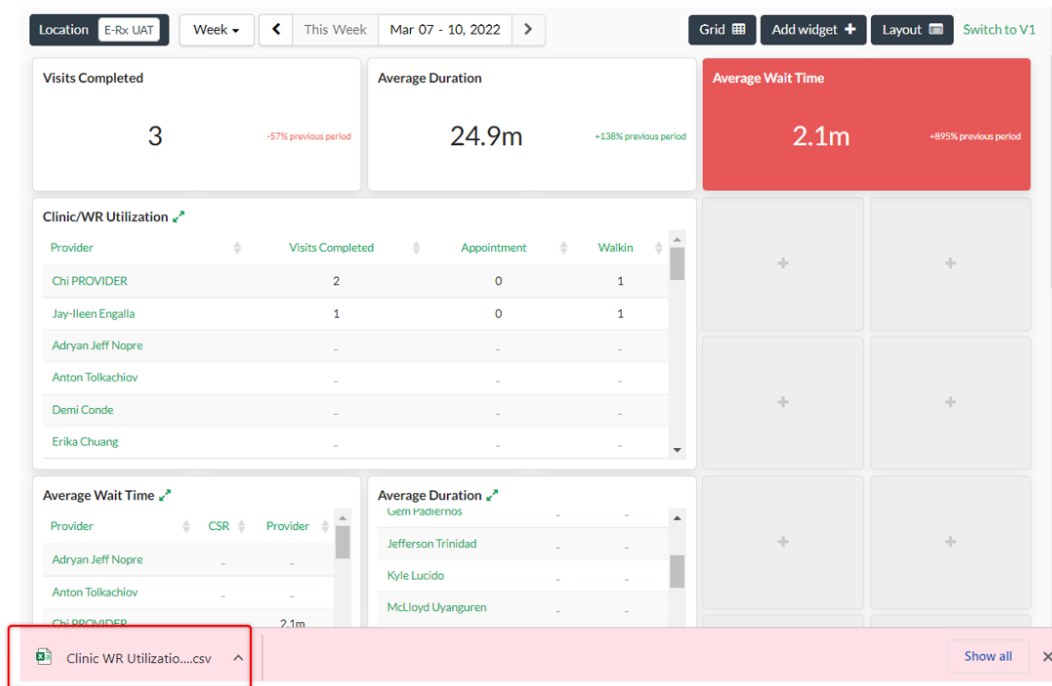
Location E-Rx UAT Week This Week Mar 07 - 10, 2022 Grid Add widget Layout Switch to V1

Visits Completed
3
-57% previous period

Average Duration
24.9m
+138% previous period

Average Wait Time
2.1m
+895% previous period

Clinic/WR Utilization

| Provider | Visits Completed | Appointment | Walkin |
|---|---|---|---|
| Chi PROVIDER | 2 | 0 | 1 |
| Jay-Ileen Engalla | 1 | 0 | 1 |
| Adryan Jeff Nopre | - | - | - |
| Anton Tolkachiov | - | - | - |
| Demi Conde | - | - | - |
| Erika Chuang | - | - | - |

+ +
+ +
+ +

Average Wait Time

| Provider | CSR | Provider |
|---|---|---|
| Adryan Jeff Nopre | - | - |
| Anton Tolkachiov | - | - |
| Chi PROVIDER | | 2.1m |

Average Duration

| | | |
|---|---|---|
| Gem Padiernos | - | - |
| Jefferson Trinidad | - | - |
| Kyle Lucido | - | - |
| McLloyd Uyanguren | - | - |

Clinic WR Utilizatio....csv

Show all